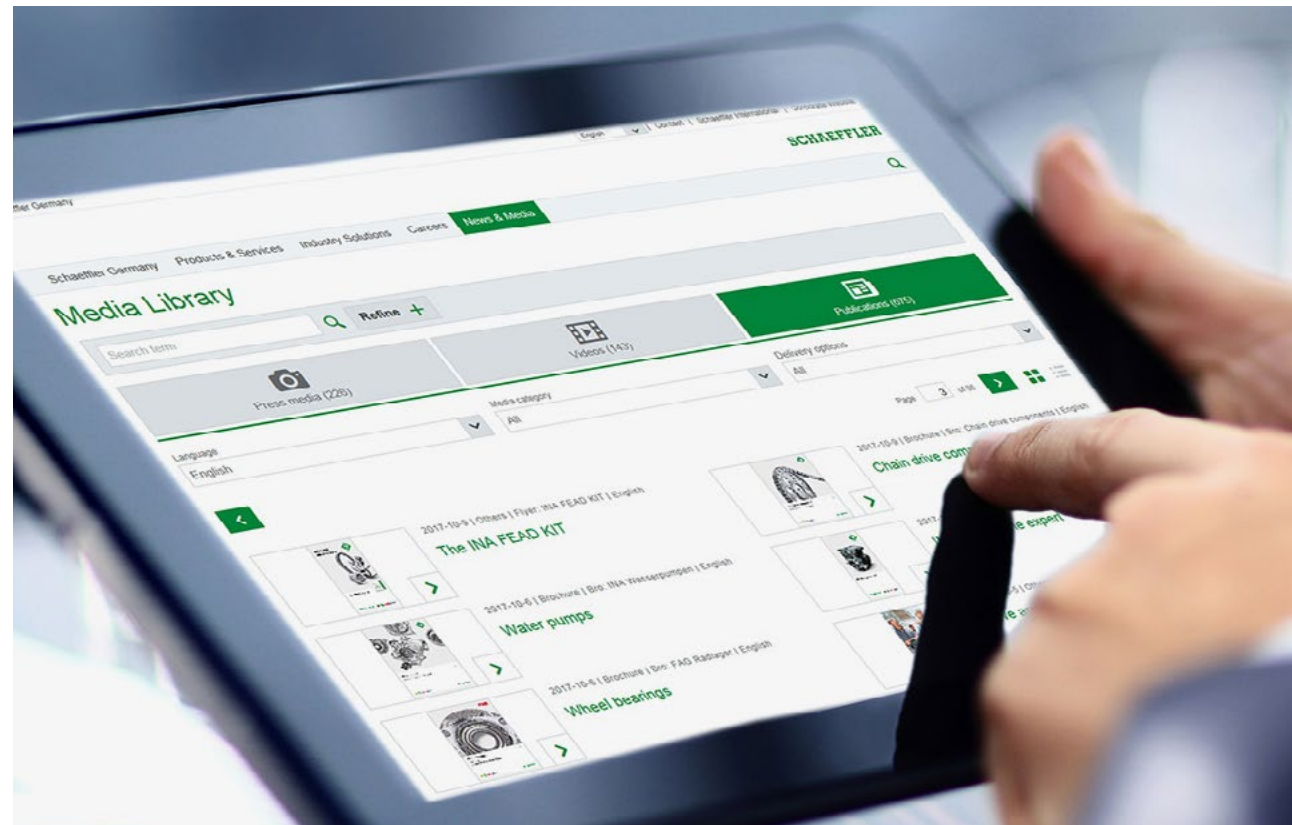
English | Contact | Schaeffler International | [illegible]

SCHAEFFLER

ffler Germany

Schaeffler Germany Products & Services Industry Solutions Careers News & Media

Media Library

Search term

Refine +

Press media (226)

Videos (143)

Publications (675)

Media category
All

Delivery options
All

Language
English

Page 3 of 56

2017-10-9 | Others | Flyer: INA FEAD KIT | English
The INA FEAD KIT

2017-10-6 | Brochure | Bro: INA Wasserpumpen | English
Water pumps

2017-10-6 | Brochure | Bro: FAG Radlager | English
Wheel bearings

2017-10-9 | Brochure | Bro: Chain drive components | English
Chain drive com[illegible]

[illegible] expert

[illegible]